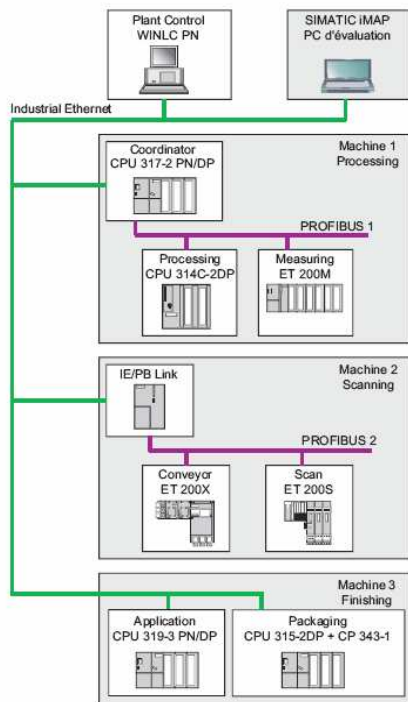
Plant Control
WINLC PN

SIMATIC iMAP
PC d'évaluation

Industrial Ethernet

Machine 1
Processing

Coordinator
CPU 317-2 PN/DP

PROFIBUS 1

Processing
CPU 314C-2DP

Measuring
ET 200M

Machine 2
Scanning

IE/PB Link

PROFIBUS 2

Conveyor
ET 200X

Scan
ET 200S

Machine 3
Finishing

Application
CPU 319-3 PN/DP

Packaging
CPU 315-2DP + CP 343-1